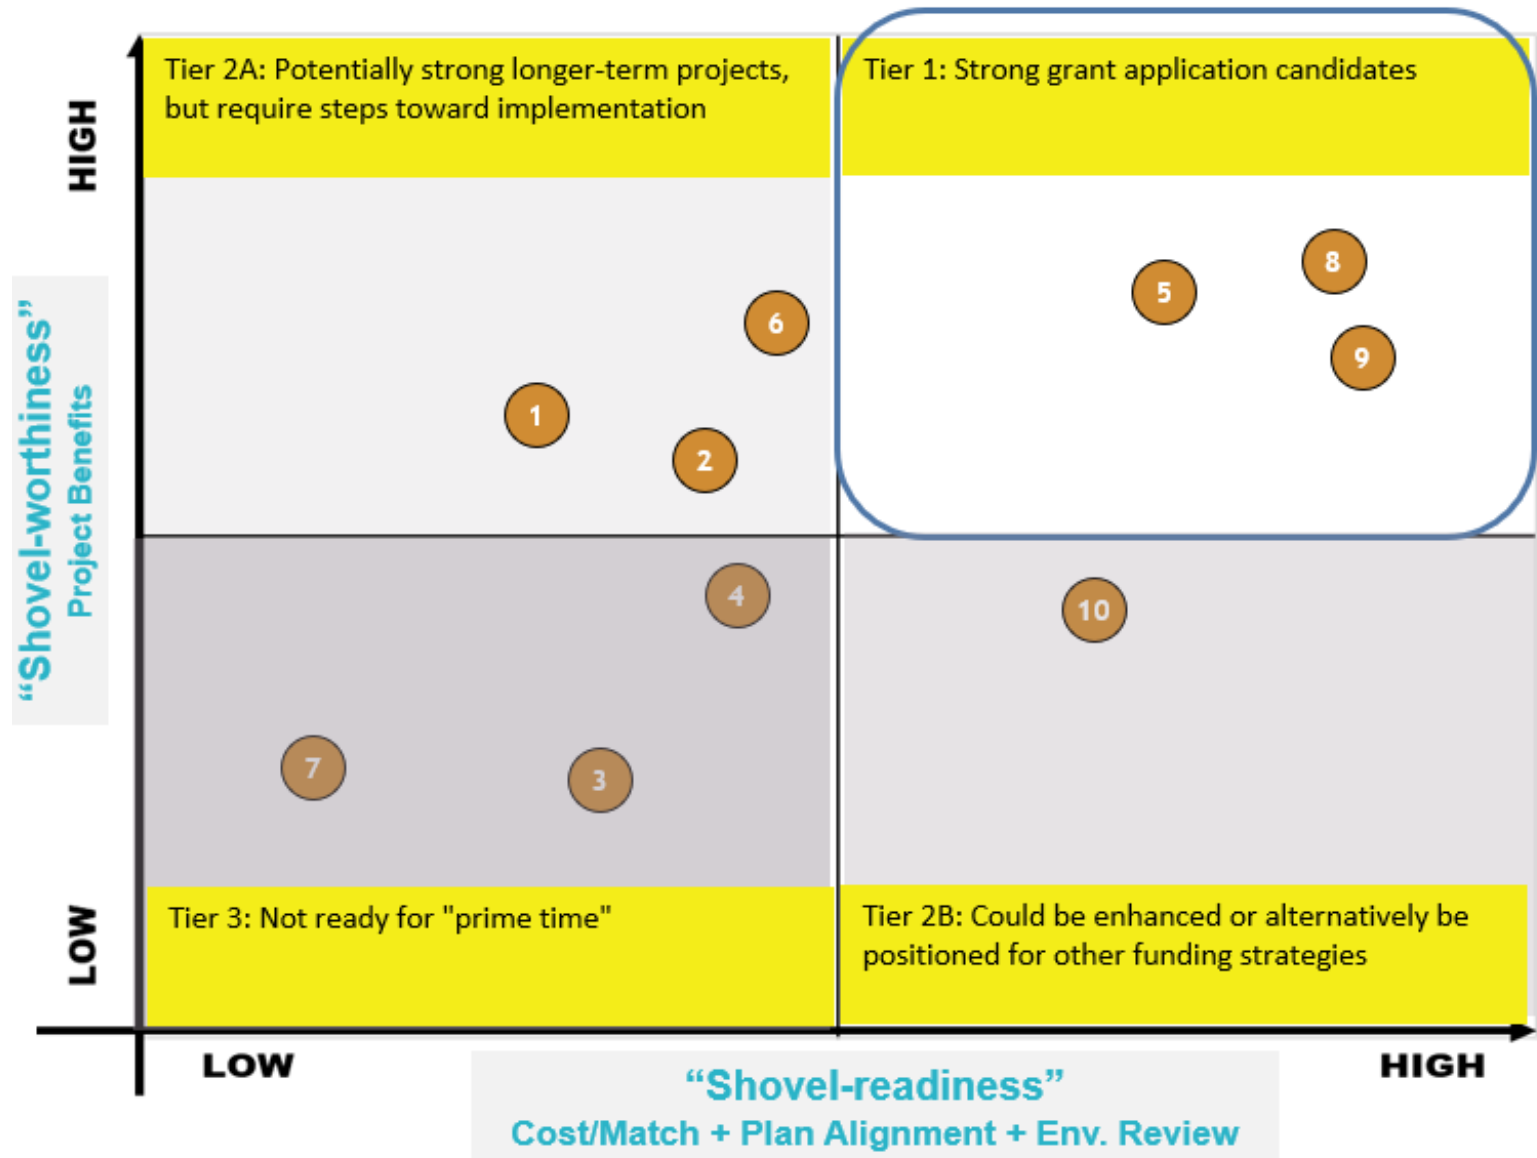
Tier 2A: Potentially strong longer-term projects, but require steps toward implementation

Tier 1: Strong grant application candidates

HIGH

"Shovel-worthiness"
Project Benefits

6

1

2

5

8

9

4

10

7

3

LOW

Tier 3: Not ready for "prime time"

Tier 2B: Could be enhanced or alternatively be positioned for other funding strategies

LOW

HIGH

"Shovel-readiness"
Cost/Match + Plan Alignment + Env. Review